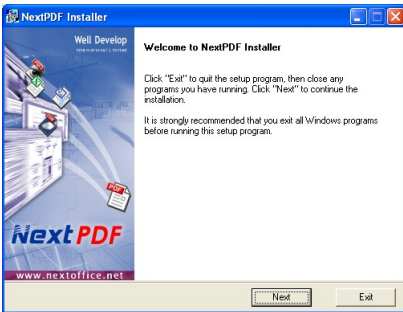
NextPDF Installer

Well Develop

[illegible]

PDF

NextPDF

www.nextoffice.net

Welcome to NextPDF Installer

Click "Exit" to quit the setup program, then close any programs you have running. Click "Next" to continue the installation.

It is strongly recommended that you exit all Windows programs before running this setup program.

Next

Exit